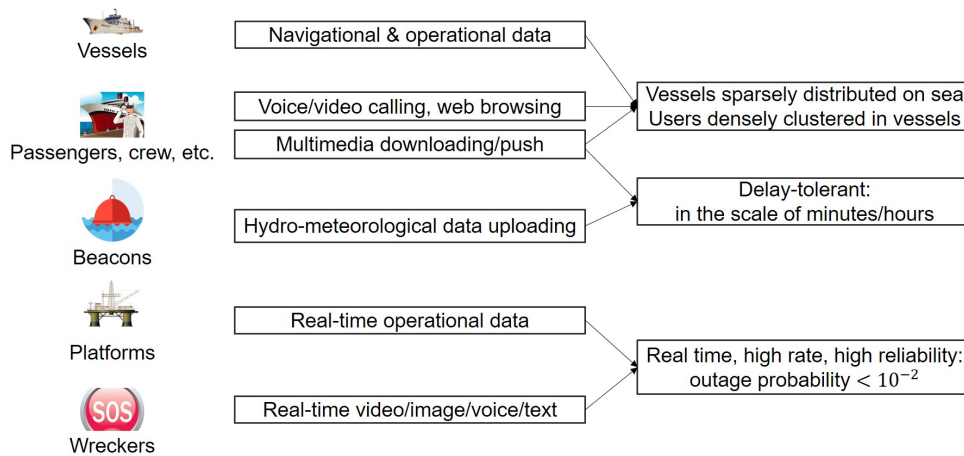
Vessels

Navigational & operational data

Passengers, crew, etc.

Voice/video calling, web browsing

Multimedia downloading/push

Vessels sparsely distributed on sea
Users densely clustered in vessels

Beacons

Hydro-meteorological data uploading

Delay-tolerant:
in the scale of minutes/hours

SOS

Platforms

Real-time operational data

Wreckers

Real-time video/image/voice/text

Real time, high rate, high reliability:
outage probability $< 10^{-2}$